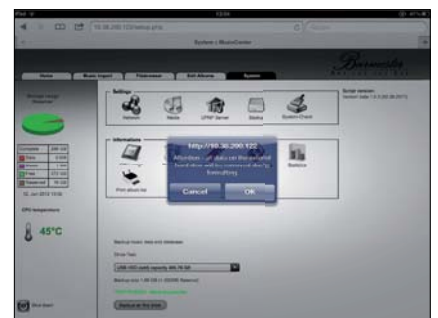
System :: MusicCenter

Burmester

Home

Music import

Filebrowser

Edit Albums

System

Settings

Network

Media

UPNP Server

Media

System-Check

Informations

Print album list

Battery

http://10.30.200.122

Attention: all data on the external hard drive will be removed due to formatting

Cancel

OK

45°C

CPU temperature

USB HDD (with capacity 465.76 GB)